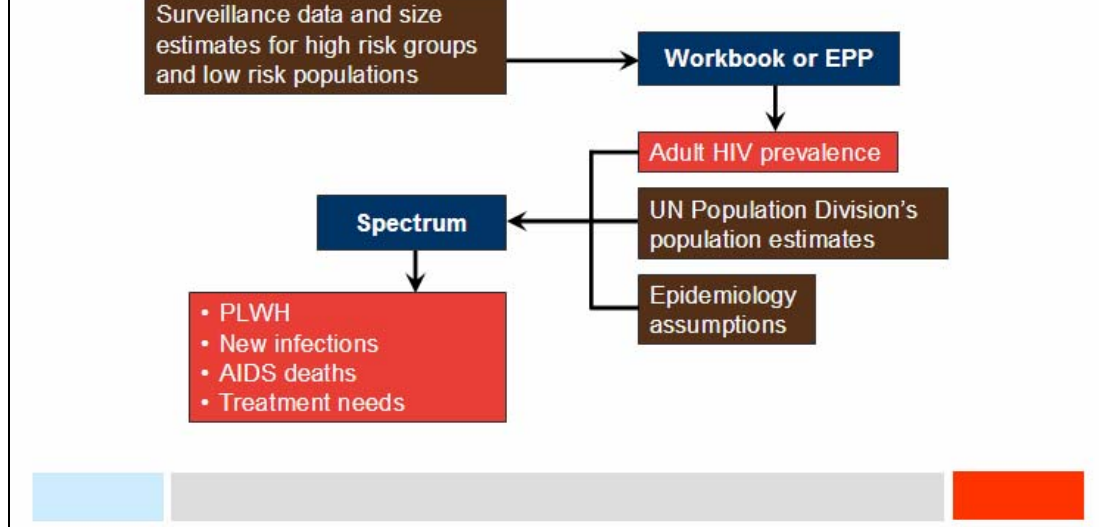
Surveillance data and size estimates for high risk groups and low risk populations

Workbook or EPP

Adult HIV prevalence

UN Population Division's population estimates

Epidemiology assumptions

Spectrum

• PLWH
• New infections
• AIDS deaths
• Treatment needs